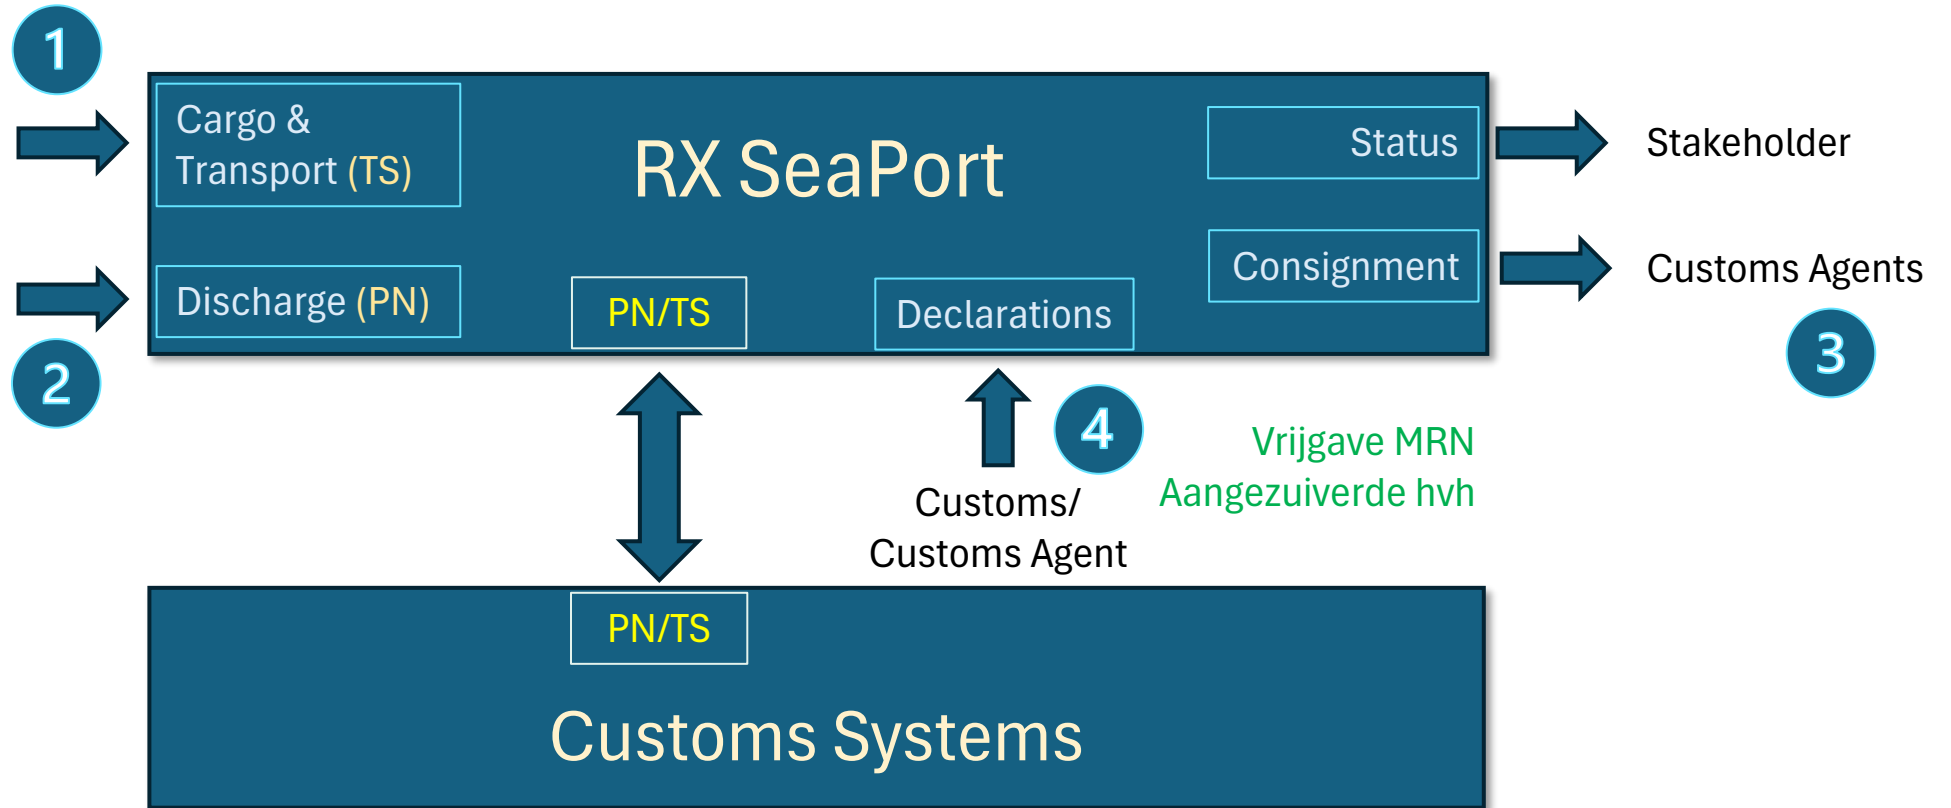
1

Cargo & Transport (TS)

RX SeaPort

Status

Stakeholder

Consignment

Customs Agents

3

Discharge (PN)

PN/TS

Declarations

2

4

Vrijgave MRN
Aangezuiverde hvh

Customs/
Customs Agent

PN/TS

Customs Systems